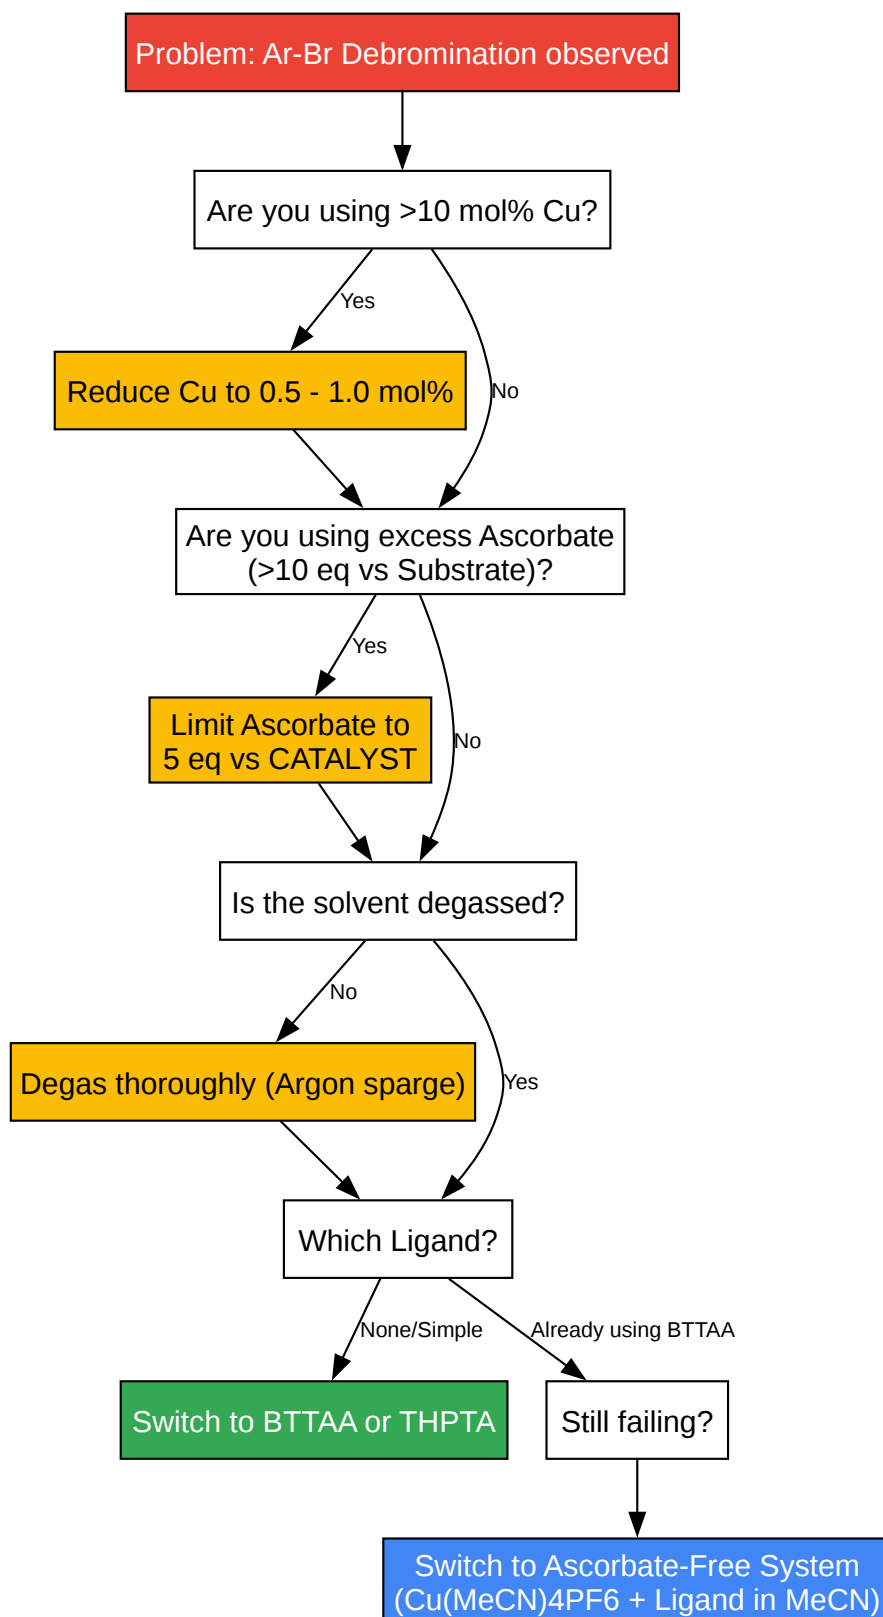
Problem: Ar-Br Debromination observed

Are you using >10 mol% Cu?

Yes

No

Reduce Cu to 0.5 - 1.0 mol%

Are you using excess Ascorbate (>10 eq vs Substrate)?

Yes

No

Limit Ascorbate to 5 eq vs CATALYST

Is the solvent degassed?

No

Yes

Degas thoroughly (Argon sparge)

Which Ligand?

None/Simple

Already using BTTAA

Switch to BTTAA or THPTA

Still failing?

Switch to Ascorbate-Free System (Cu(MeCN)4PF6 + Ligand in MeCN)